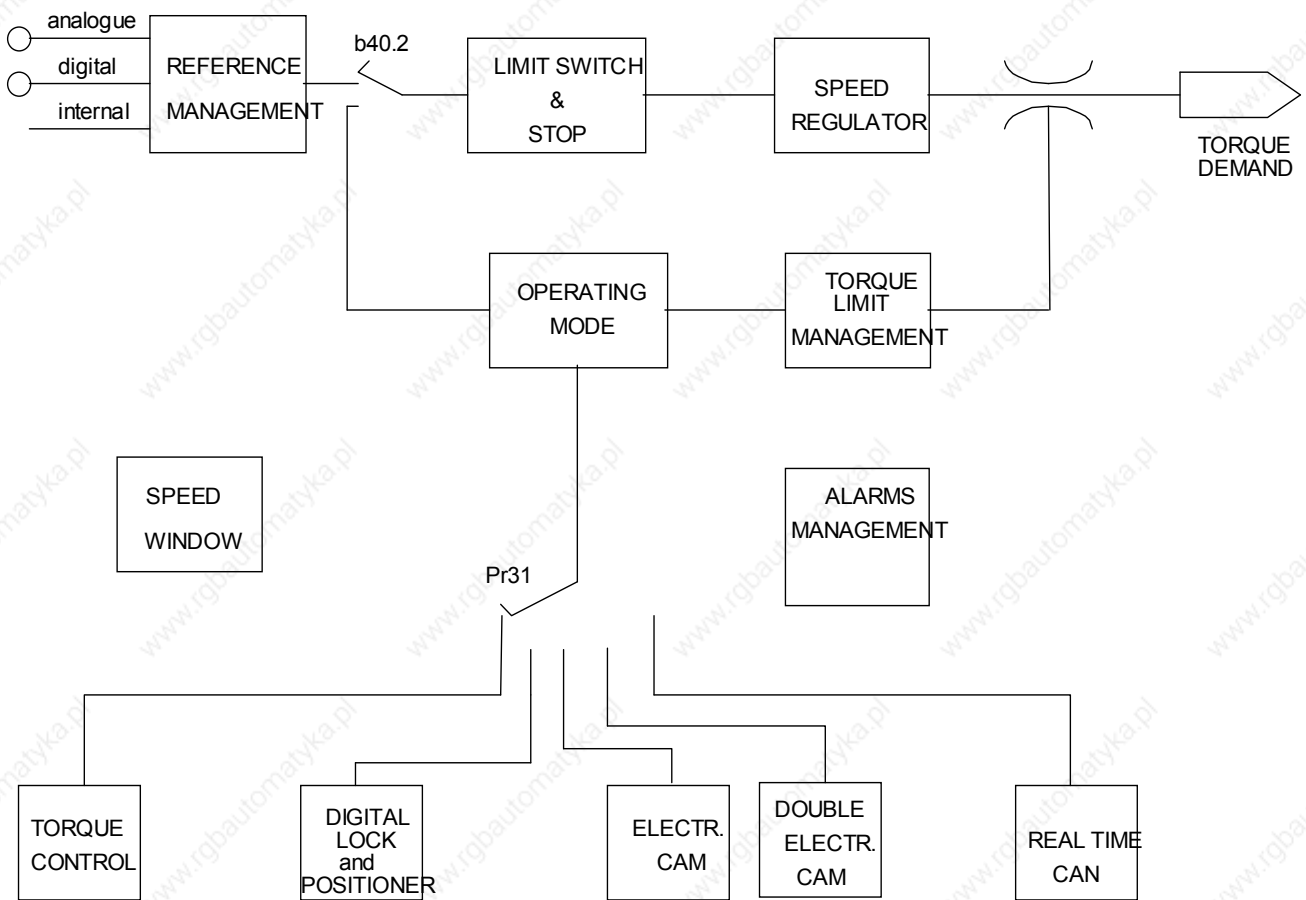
analogue
digital
internal

REFERENCE MANAGEMENT

b40.2

LIMIT SWITCH & STOP

SPEED REGULATOR

TORQUE DEMAND

OPERATING MODE

TORQUE LIMIT MANAGEMENT

SPEED WINDOW

ALARMS MANAGEMENT

Pr31

TORQUE CONTROL

DIGITAL LOCK and POSITIONER

ELECTR. CAM

DOUBLE ELECTR. CAM

REAL TIME CAN